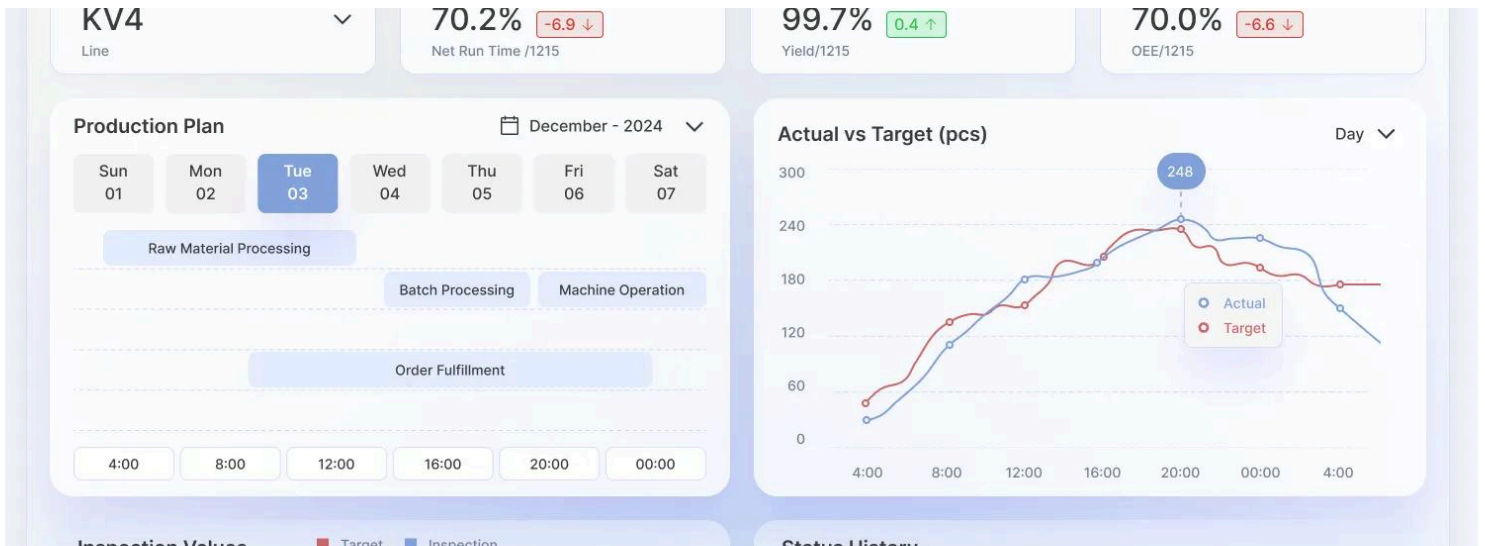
KV4
Line

70.2% -6.9 ↓
Net Run Time /1215

99.7% 0.4 ↑
Yield/1215

70.0% -6.6 ↓
OEE/1215

Production Plan

December - 2024

| Sun 01 | Mon 02 | Tue 03 | Wed 04 | Thu 05 | Fri 06 | Sat 07 |
|---|---|---|---|---|---|---|

Raw Material Processing

Batch Processing

Machine Operation

Order Fulfillment

4:00 8:00 12:00 16:00 20:00 00:00

Actual vs Target (pcs)

Day

248

300
240
180
120
60
0

Actual
Target

4:00 8:00 12:00 16:00 20:00 00:00 4:00

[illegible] Target Inspection

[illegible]